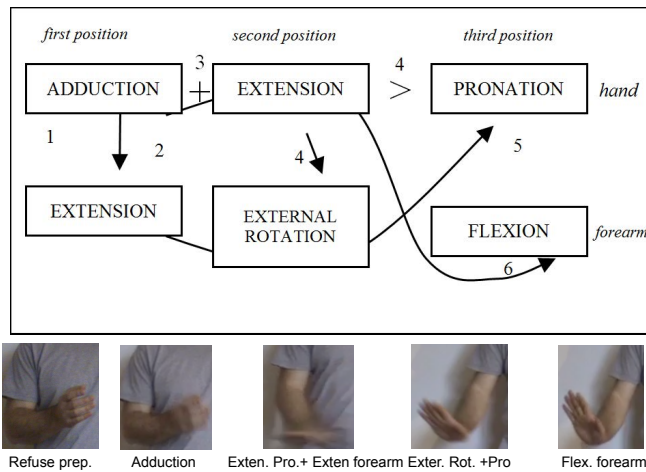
first position

second position

third position

ADDUCTION

3

+

EXTENSION

4

>

PRONATION

hand

1

2

4

5

EXTENSION

EXTERNAL ROTATION

FLEXION

forearm

6

Refuse prep.

Adduction

Exten. Pro.+ Exten forearm

Exter. Rot. +Pro

Flex. forearm